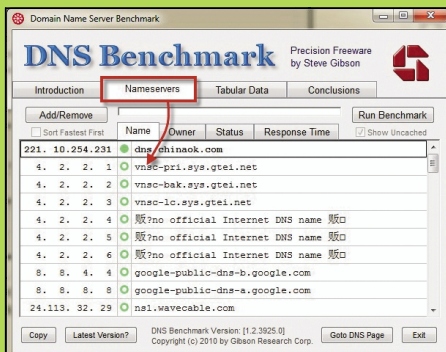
Domain Name Server Benchmark

DNS Benchmark

Precision Freeware by Steve Gibson

Introduction | Nameservers | Tabular Data | Conclusions

Add/Remove

Run Benchmark

Sort Fastest First

Name | Owner | Status | Response Time

Show Uncached

| | |
|---|---|
| 221. 10.254.231 | dns.chinaok.com |
| 4. 2. 2. 1 | vnsc-pri.sys.gtei.net |
| 4. 2. 2. 2 | vnsc-bak.sys.gtei.net |
| 4. 2. 2. 3 | vnsc-lc.sys.gtei.net |
| 4. 2. 2. 4 | 販?no official Internet DNS name 販ロ |
| 4. 2. 2. 5 | 販?no official Internet DNS name 販ロ |
| 4. 2. 2. 6 | 販?no official Internet DNS name 販ロ |
| 8. 8. 4. 4 | google-public-dns-b.google.com |
| 8. 8. 8. 8 | google-public-dns-a.google.com |
| 24.113. 32. 29 | ns1.wavecable.com |

Copy

Latest Version?

DNS Benchmark Version: [1.2.3925.0]
Copyright (c) 2010 by Gibson Research Corp.

Goto DNS Page

Exit